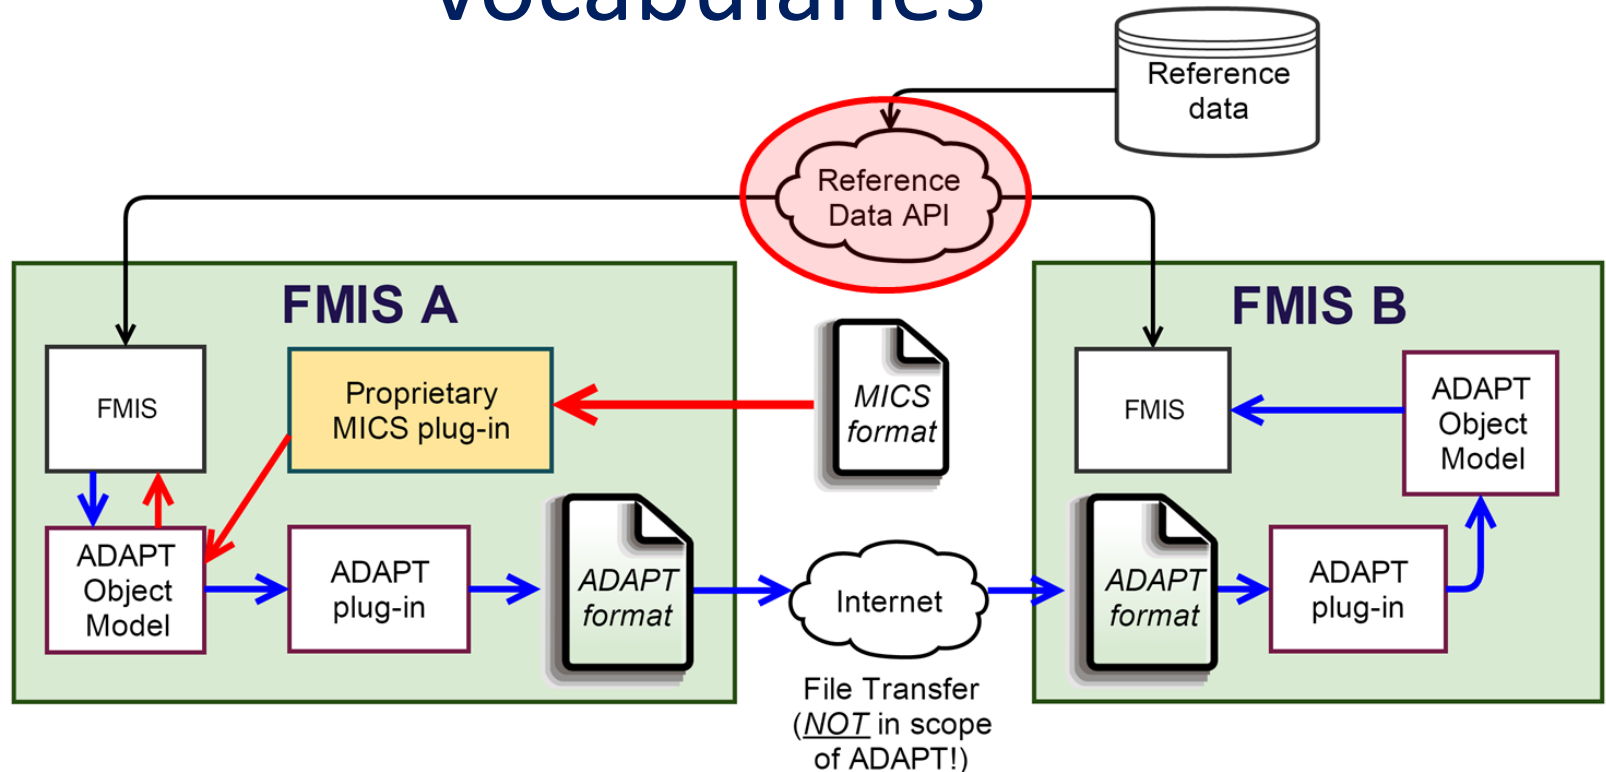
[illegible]

Reference data

Reference Data API

FMIS A

FMIS

Proprietary MICS plug-in

MICS format

ADAPT Object Model

ADAPT plug-in

ADAPT format

Internet

File Transfer (NOT in scope of ADAPT!)

FMIS B

FMIS

ADAPT Object Model

ADAPT format

ADAPT plug-in